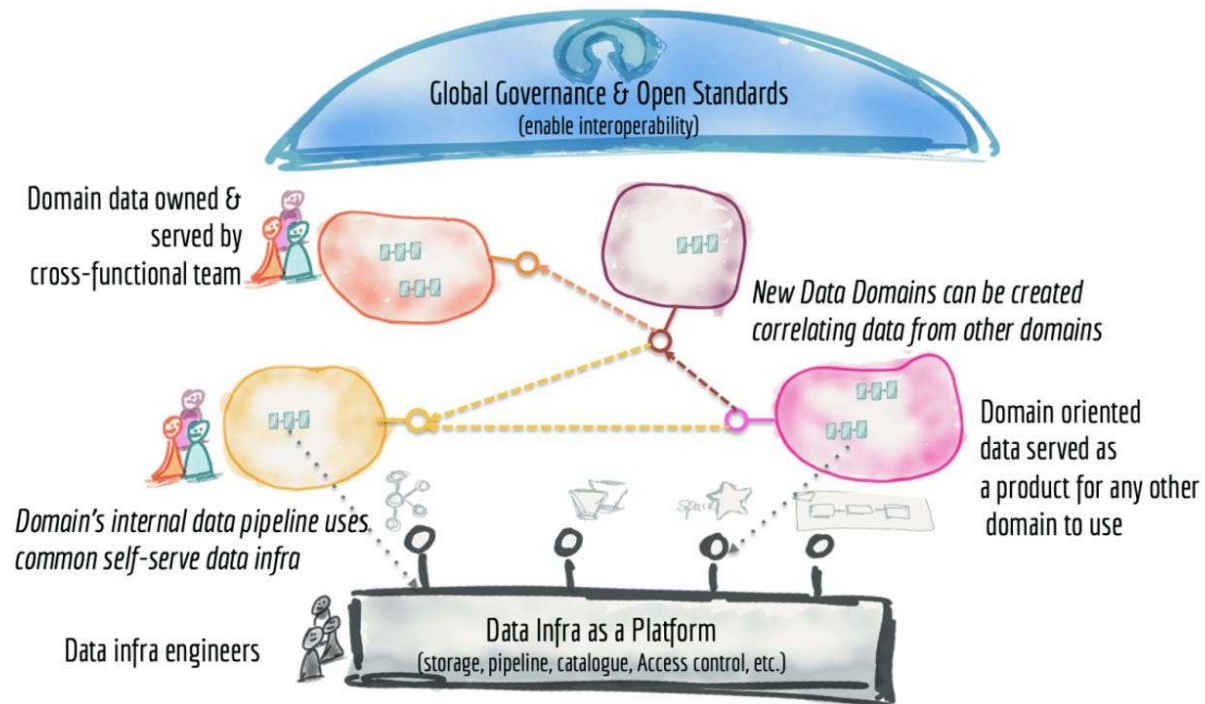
Global Governance & Open Standards
(enable interoperability)

Domain data owned & served by cross-functional team

New Data Domains can be created correlating data from other domains

Domain oriented data served as a product for any other domain to use

Domain's internal data pipeline uses common self-serve data infra

Spark

Data infra engineers

Data Infra as a Platform
(storage, pipeline, catalogue, Access control, etc.)